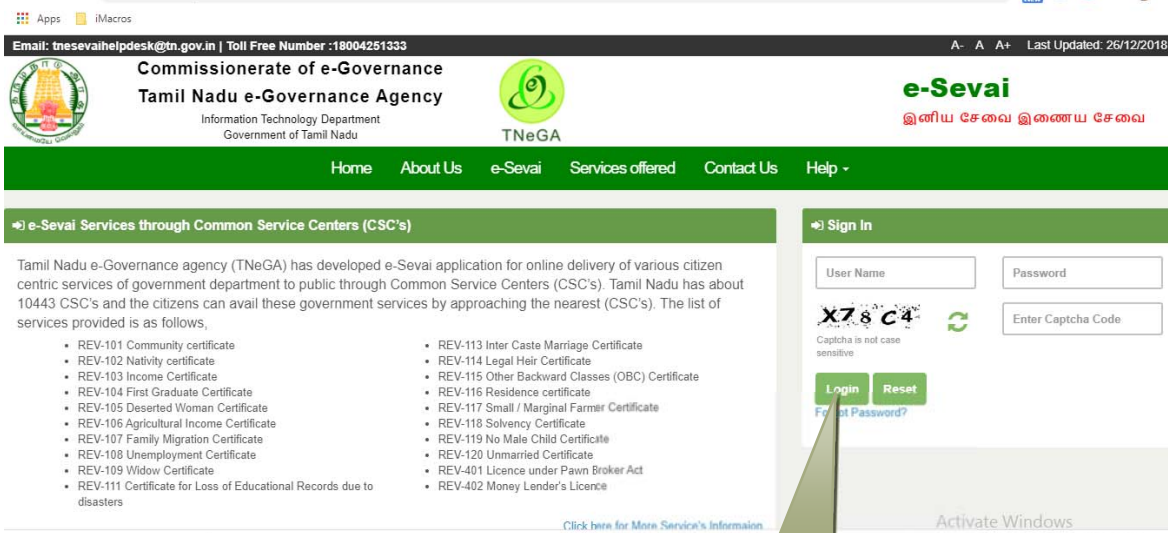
Apps iMacros

Email: tnesevaihelpdesk@tn.gov.in | Toll Free Number :18004251333

A- A A+ Last Updated: 26/12/2018

Commissionerate of e-Governance
Tamil Nadu e-Governance Agency
Information Technology Department
Government of Tamil Nadu

TNeGA

e-Sevai
இனிய சேவை இணைய சேவை

Home About Us e-Sevai Services offered Contact Us Help -

e-Sevai Services through Common Service Centers (CSC's)

Tamil Nadu e-Governance agency (TNeGA) has developed e-Sevai application for online delivery of various citizen centric services of government department to public through Common Service Centers (CSC's). Tamil Nadu has about 10443 CSC's and the citizens can avail these government services by approaching the nearest (CSC's). The list of services provided is as follows,

- REV-101 Community certificate
- REV-102 Nativity certificate
- REV-103 Income Certificate
- REV-104 First Graduate Certificate
- REV-105 Deserted Woman Certificate
- REV-106 Agricultural Income Certificate
- REV-107 Family Migration Certificate
- REV-108 Unemployment Certificate
- REV-109 Widow Certificate
- REV-111 Certificate for Loss of Educational Records due to disasters

- REV-113 Inter Caste Marriage Certificate
- REV-114 Legal Heir Certificate
- REV-115 Other Backward Classes (OBC) Certificate
- REV-116 Residence certificate
- REV-117 Small / Marginal Farmer Certificate
- REV-118 Solvency Certificate
- REV-119 No Male Child Certificate
- REV-120 Unmarried Certificate
- REV-401 Licence under Pawn Broker Act
- REV-402 Money Lender's Licence

Click here for More Service's Informaion

Sign In

User Name

Password

X78C4

Captcha is not case sensitive

Enter Captcha Code

Login Reset

Fo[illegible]t Password?

Activate Windows